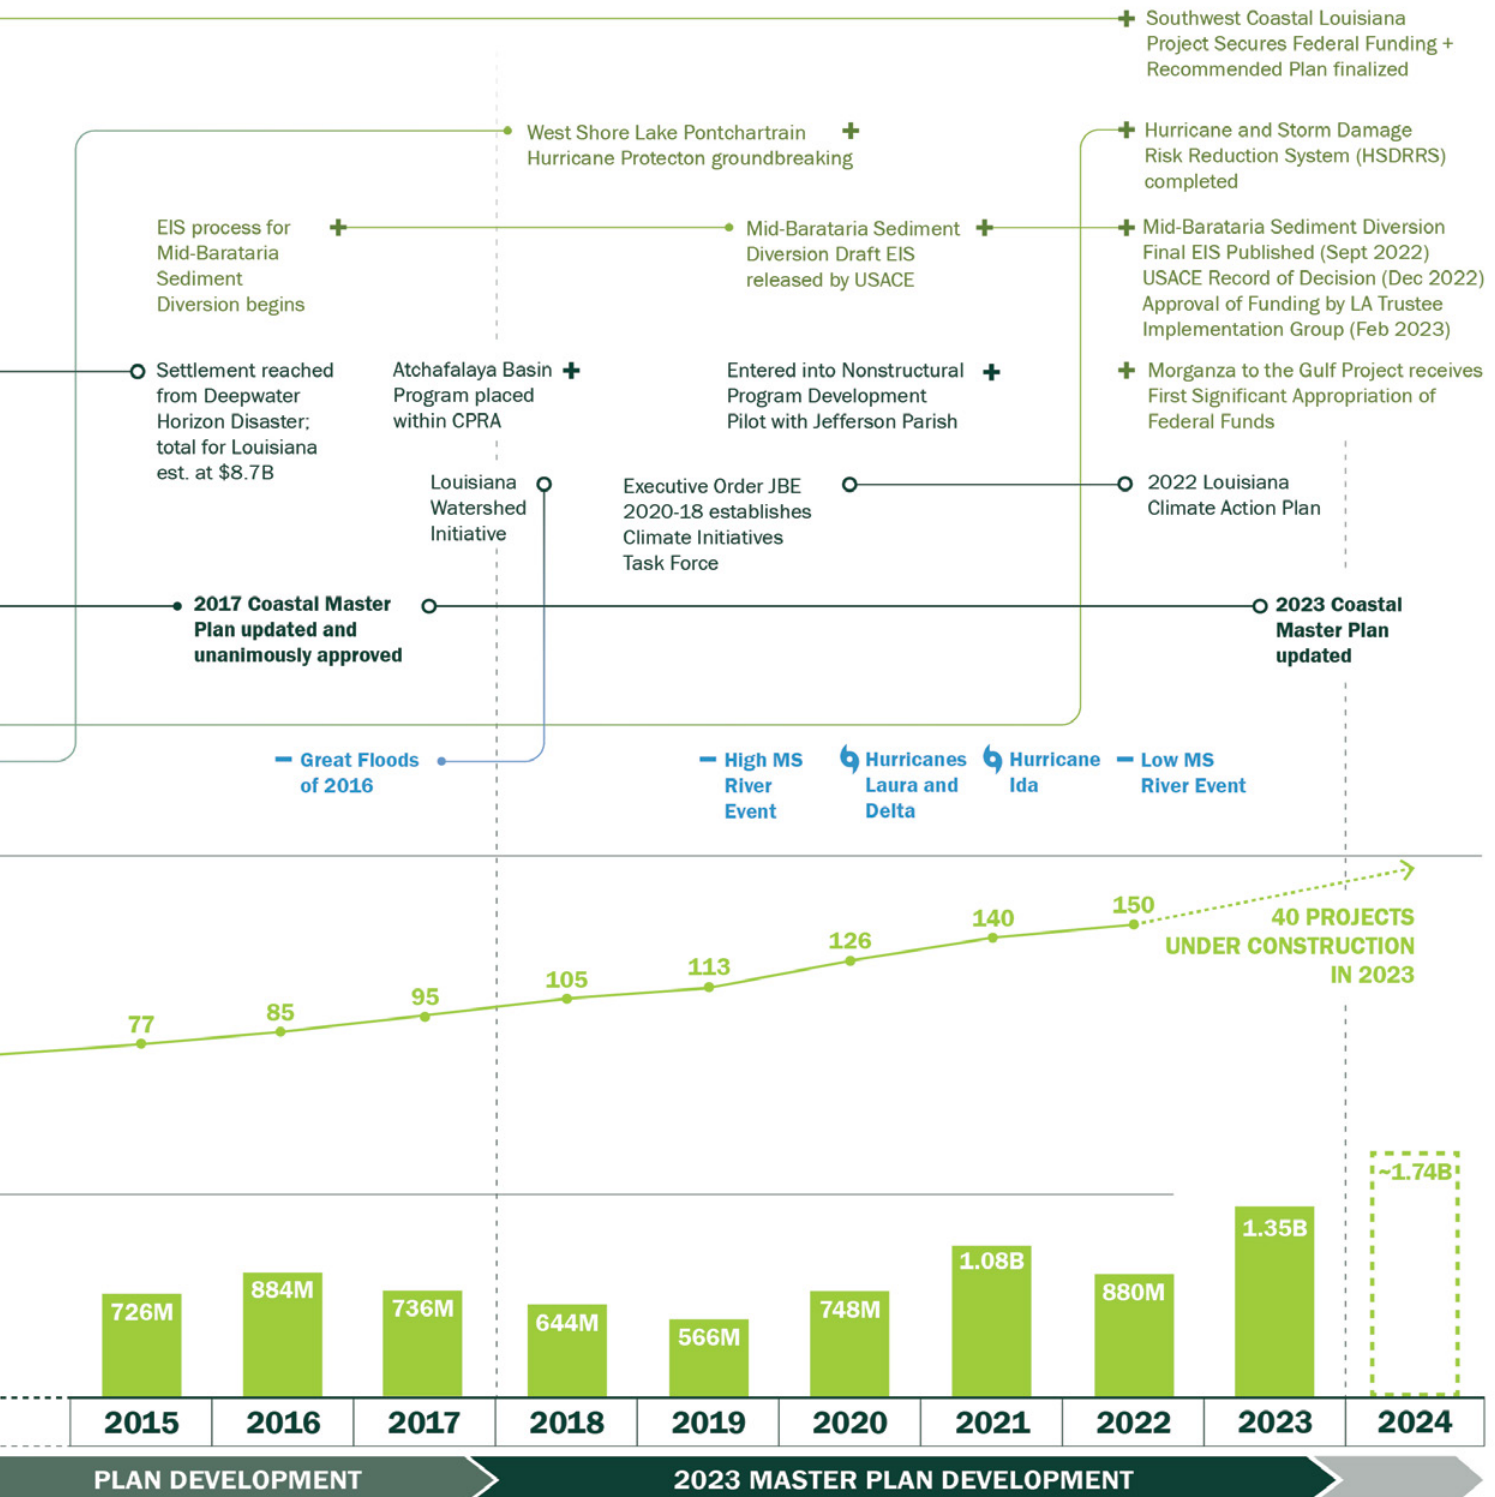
Southwest Coastal Louisiana Project Secures Federal Funding + Recommended Plan finalized

West Shore Lake Pontchartrain Hurricane Protecton groundbreaking

Hurricane and Storm Damage Risk Reduction System (HSDRRS) completed

EIS process for Mid-Barataria Sediment Diversion begins

Mid-Barataria Sediment Diversion Draft EIS released by USACE

Mid-Barataria Sediment Diversion Final EIS Published (Sept 2022) USACE Record of Decision (Dec 2022) Approval of Funding by LA Trustee Implementation Group (Feb 2023)

Settlement reached from Deepwater Horizon Disaster; total for Louisiana est. at $8.7B

Atchafalaya Basin Program placed within CPRA

Entered into Nonstructural Program Development Pilot with Jefferson Parish

Morganza to the Gulf Project receives First Significant Appropriation of Federal Funds

Louisiana Watershed Initiative

Executive Order JBE 2020-18 establishes Climate Initiatives Task Force

2022 Louisiana Climate Action Plan

2017 Coastal Master Plan updated and unanimously approved

2023 Coastal Master Plan updated

Great Floods of 2016

High MS River Event

Hurricanes Laura and Delta

Hurricane Ida

Low MS River Event

77 85 95 105 113 126 140 150

40 PROJECTS UNDER CONSTRUCTION IN 2023

| 2015 | 2016 | 2017 | 2018 | 2019 | 2020 | 2021 | 2022 | 2023 | 2024 |
|---|---|---|---|---|---|---|---|---|---|
| 726M | 884M | 736M | 644M | 566M | 748M | 1.08B | 880M | 1.35B | ~1.74B |

PLAN DEVELOPMENT

2023 MASTER PLAN DEVELOPMENT